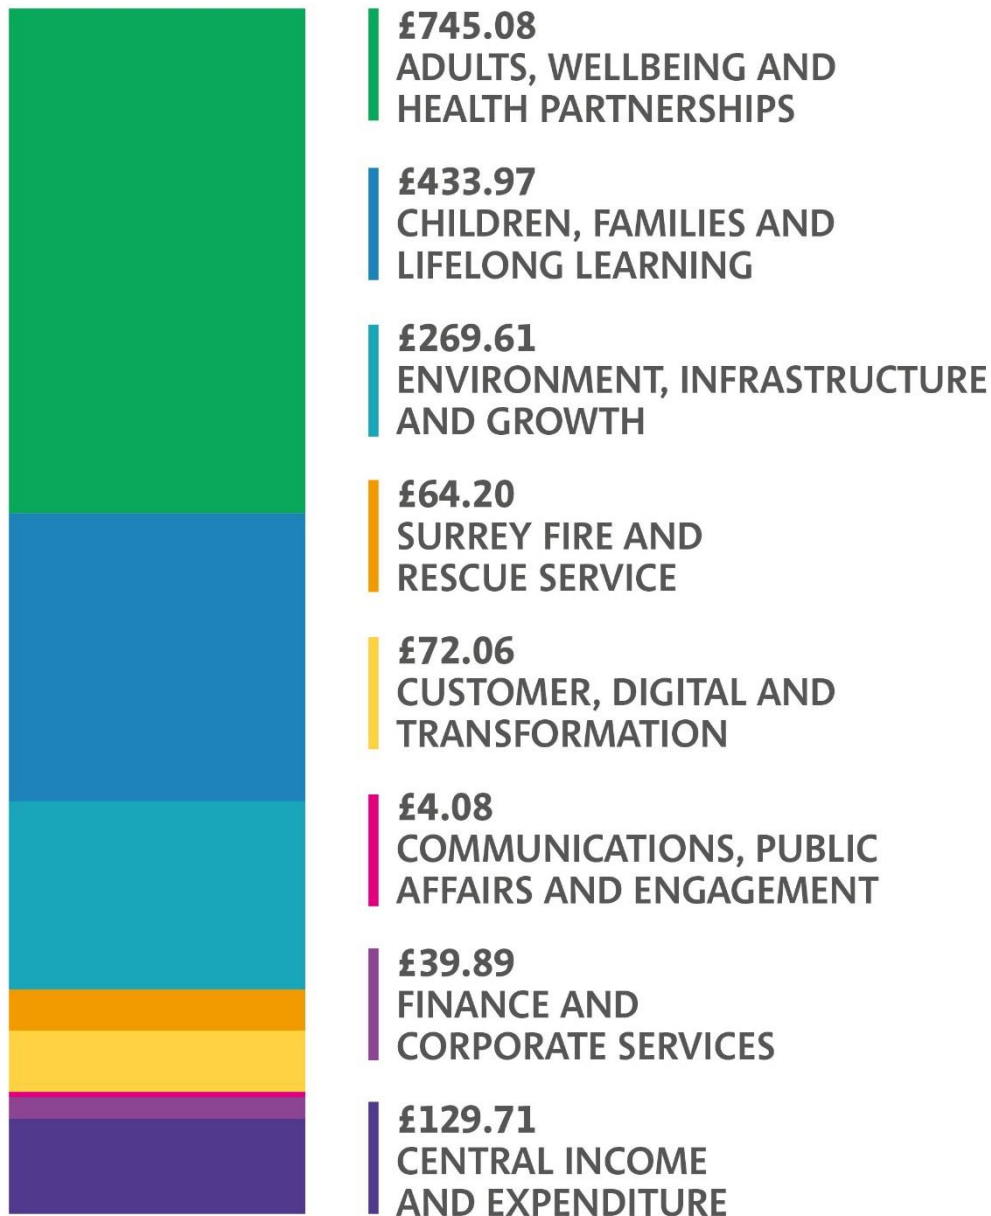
£745.08
ADULTS, WELLBEING AND HEALTH PARTNERSHIPS

£433.97
CHILDREN, FAMILIES AND LIFELONG LEARNING

£269.61
ENVIRONMENT, INFRASTRUCTURE AND GROWTH

£64.20
SURREY FIRE AND RESCUE SERVICE

£72.06
CUSTOMER, DIGITAL AND TRANSFORMATION

£4.08
COMMUNICATIONS, PUBLIC AFFAIRS AND ENGAGEMENT

£39.89
FINANCE AND CORPORATE SERVICES

£129.71
CENTRAL INCOME AND EXPENDITURE